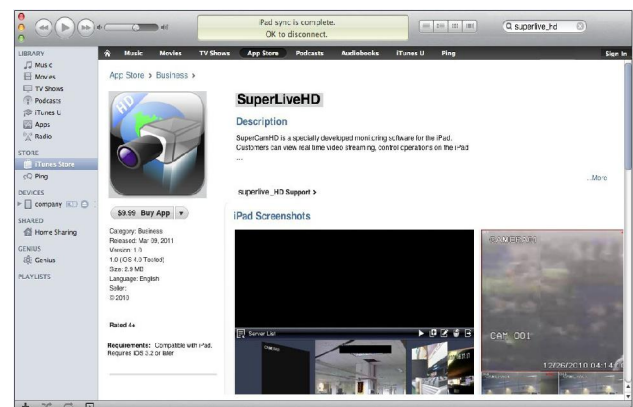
iPad sync is complete.
OK to disconnect.

superlive_hd

LIBRARY
Music
Movies
TV Shows
Podcasts
iTunes U
Apps
Radio
STORE
iTunes Store
Ping
DEVICES
company
SHARED
Home Sharing
GENIUS
Genius
PLAYLISTS

Music Movies TV Shows App Store Podcasts Audiobooks iTunes U Ping Sign In

App Store > Business >

SuperLiveHD

Description

SuperCamHD is a specially developed monitoring software for the iPad. Customers can view real time video streaming, control operations on the iPad
...

...More

superlive_HD Support >

iPad Screenshots

$9.99 Buy App

Category: Business
Released: Mar 09, 2011
Version: 1.0
1.0 (iOS 4.0 Tested)
Size: 2.9 MB
Language: English
Seller:
© 2010

Rated 4+

Requirements: Compatible with iPad. Requires iOS 3.2 or later

Server List

CAM 001

12/26/2010 04:14